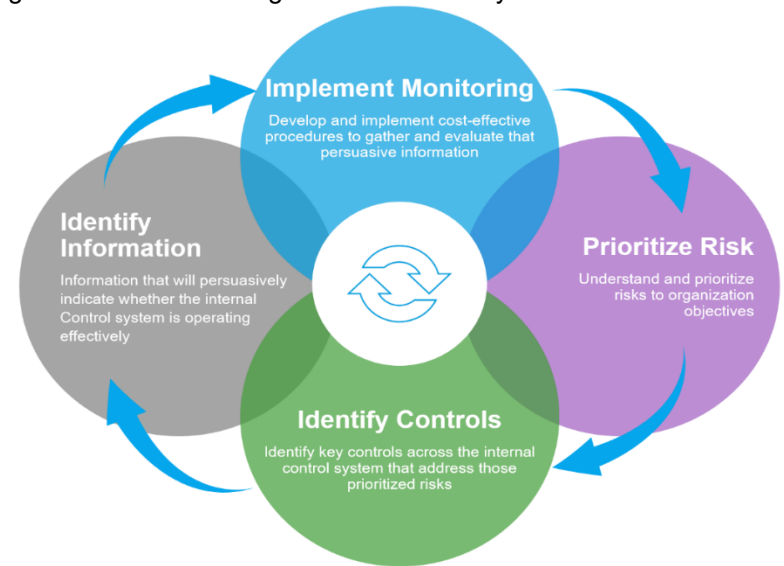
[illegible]

Implement Monitoring

Develop and implement cost-effective procedures to gather and evaluate that persuasive information

Identify Information

Information that will persuasively indicate whether the internal Control system is operating effectively

Prioritize Risk

Understand and prioritize risks to organization objectives

Identify Controls

Identify key controls across the internal control system that address those prioritized risks